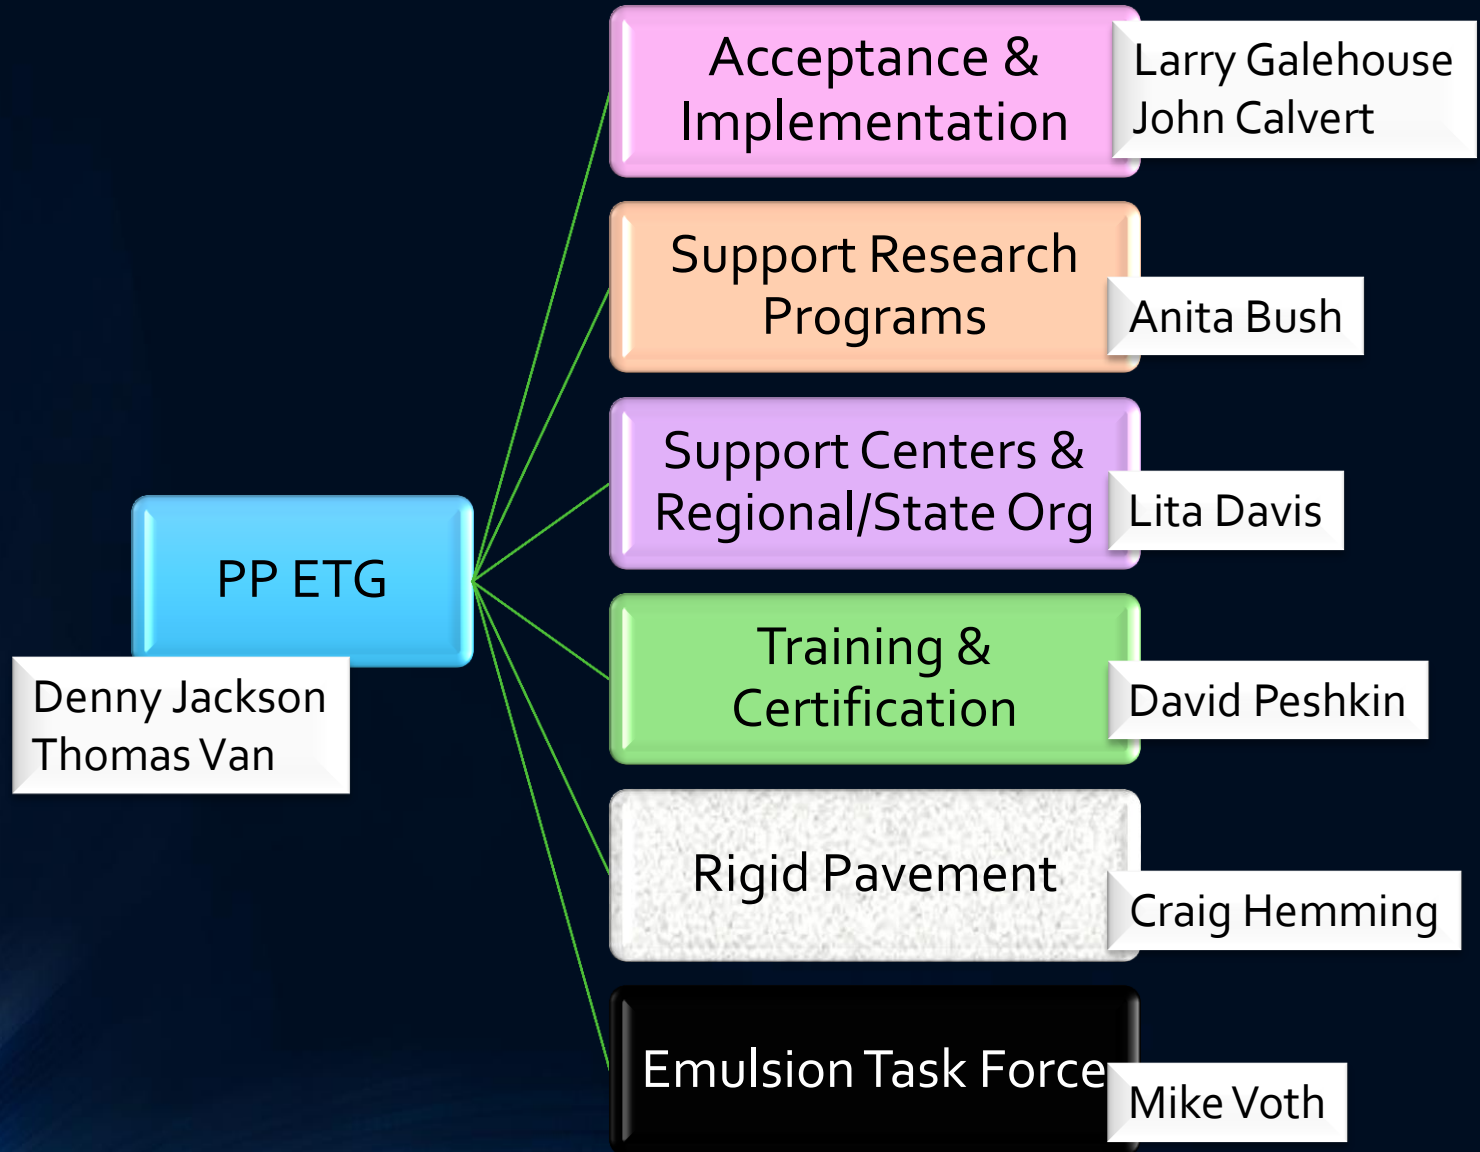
PP ETG

Denny Jackson
Thomas Van

Acceptance & Implementation

Larry Galehouse
John Calvert

Support Research Programs

Anita Bush

Support Centers & Regional/State Org

Lita Davis

Training & Certification

David Peshkin

Rigid Pavement

Craig Hemming

Emulsion Task Force

Mike Voth